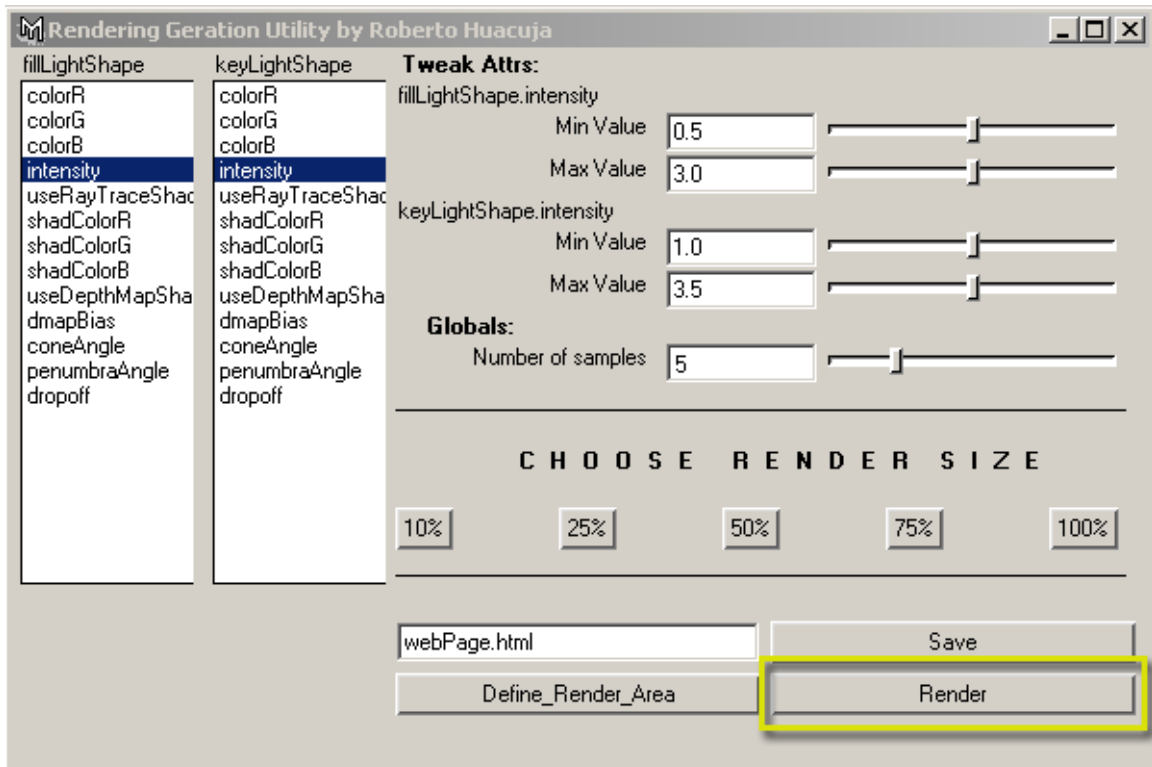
Rendering Geration Utility by Roberto Huacuja

fillLightShape
colorR
colorG
colorB
intensity
useRayTraceShac
shadColorR
shadColorG
shadColorB
useDepthMapSha
dmapBias
coneAngle
penumbraAngle
dropoff

keyLightShape
colorR
colorG
colorB
intensity
useRayTraceShac
shadColorR
shadColorG
shadColorB
useDepthMapSha
dmapBias
coneAngle
penumbraAngle
dropoff

Tweak Attrs:
fillLightShape.intensity
Min Value 0.5
Max Value 3.0
keyLightShape.intensity
Min Value 1.0
Max Value 3.5
Globals:
Number of samples 5

CHOOSE RENDER SIZE

10% 25% 50% 75% 100%

webPage.html
Save
Define_Render_Area
Render